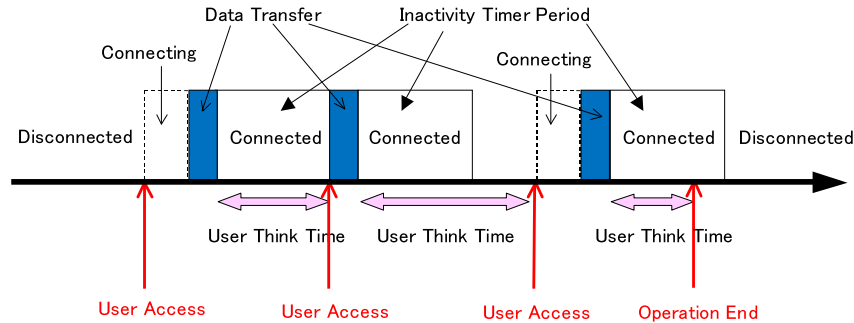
Data Transfer

Inactivity Timer Period

Connecting

Connecting

Disconnected

Connected

Connected

Connected

Disconnected

User Think Time

User Think Time

User Think Time

User Access

User Access

User Access

Operation End